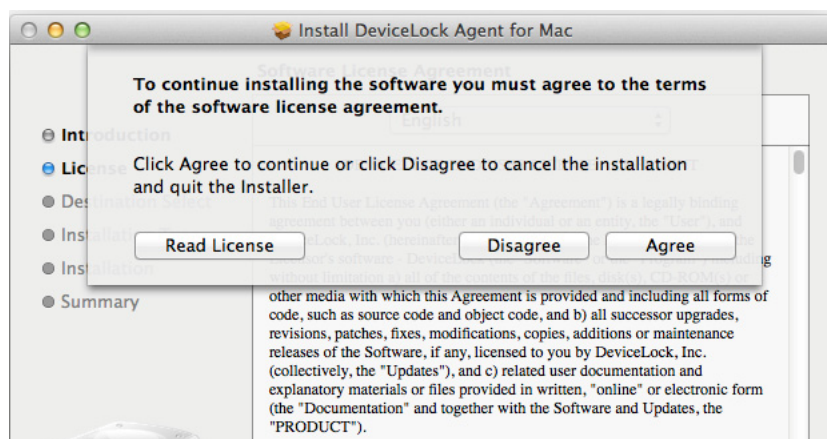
Install DeviceLock Agent for Mac

To continue installing the software you must agree to the terms of the software license agreement.

Click Agree to continue or click Disagree to cancel the installation and quit the Installer.

Read License

Disagree

Agree

Intr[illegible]

Lic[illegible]

Des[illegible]

Insta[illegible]

Ins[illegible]

Summary

Software License Agreement

English

This End User License Agreement (the "Agreement") is a legally binding agreement between you (either an individual or an entity, the "User"), and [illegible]eLock, Inc. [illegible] software - DeviceLock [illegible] without limitation a) all of the contents of the files, disk(s), CD-ROM(s) or other media with which this Agreement is provided and including all forms of code, such as source code and object code, and b) all successor upgrades, revisions, patches, fixes, modifications, copies, additions or maintenance releases of the Software, if any, licensed to you by DeviceLock, Inc. (collectively, the "Updates"), and c) related user documentation and explanatory materials or files provided in written, "online" or electronic form (the "Documentation" and together with the Software and Updates, the "PRODUCT").